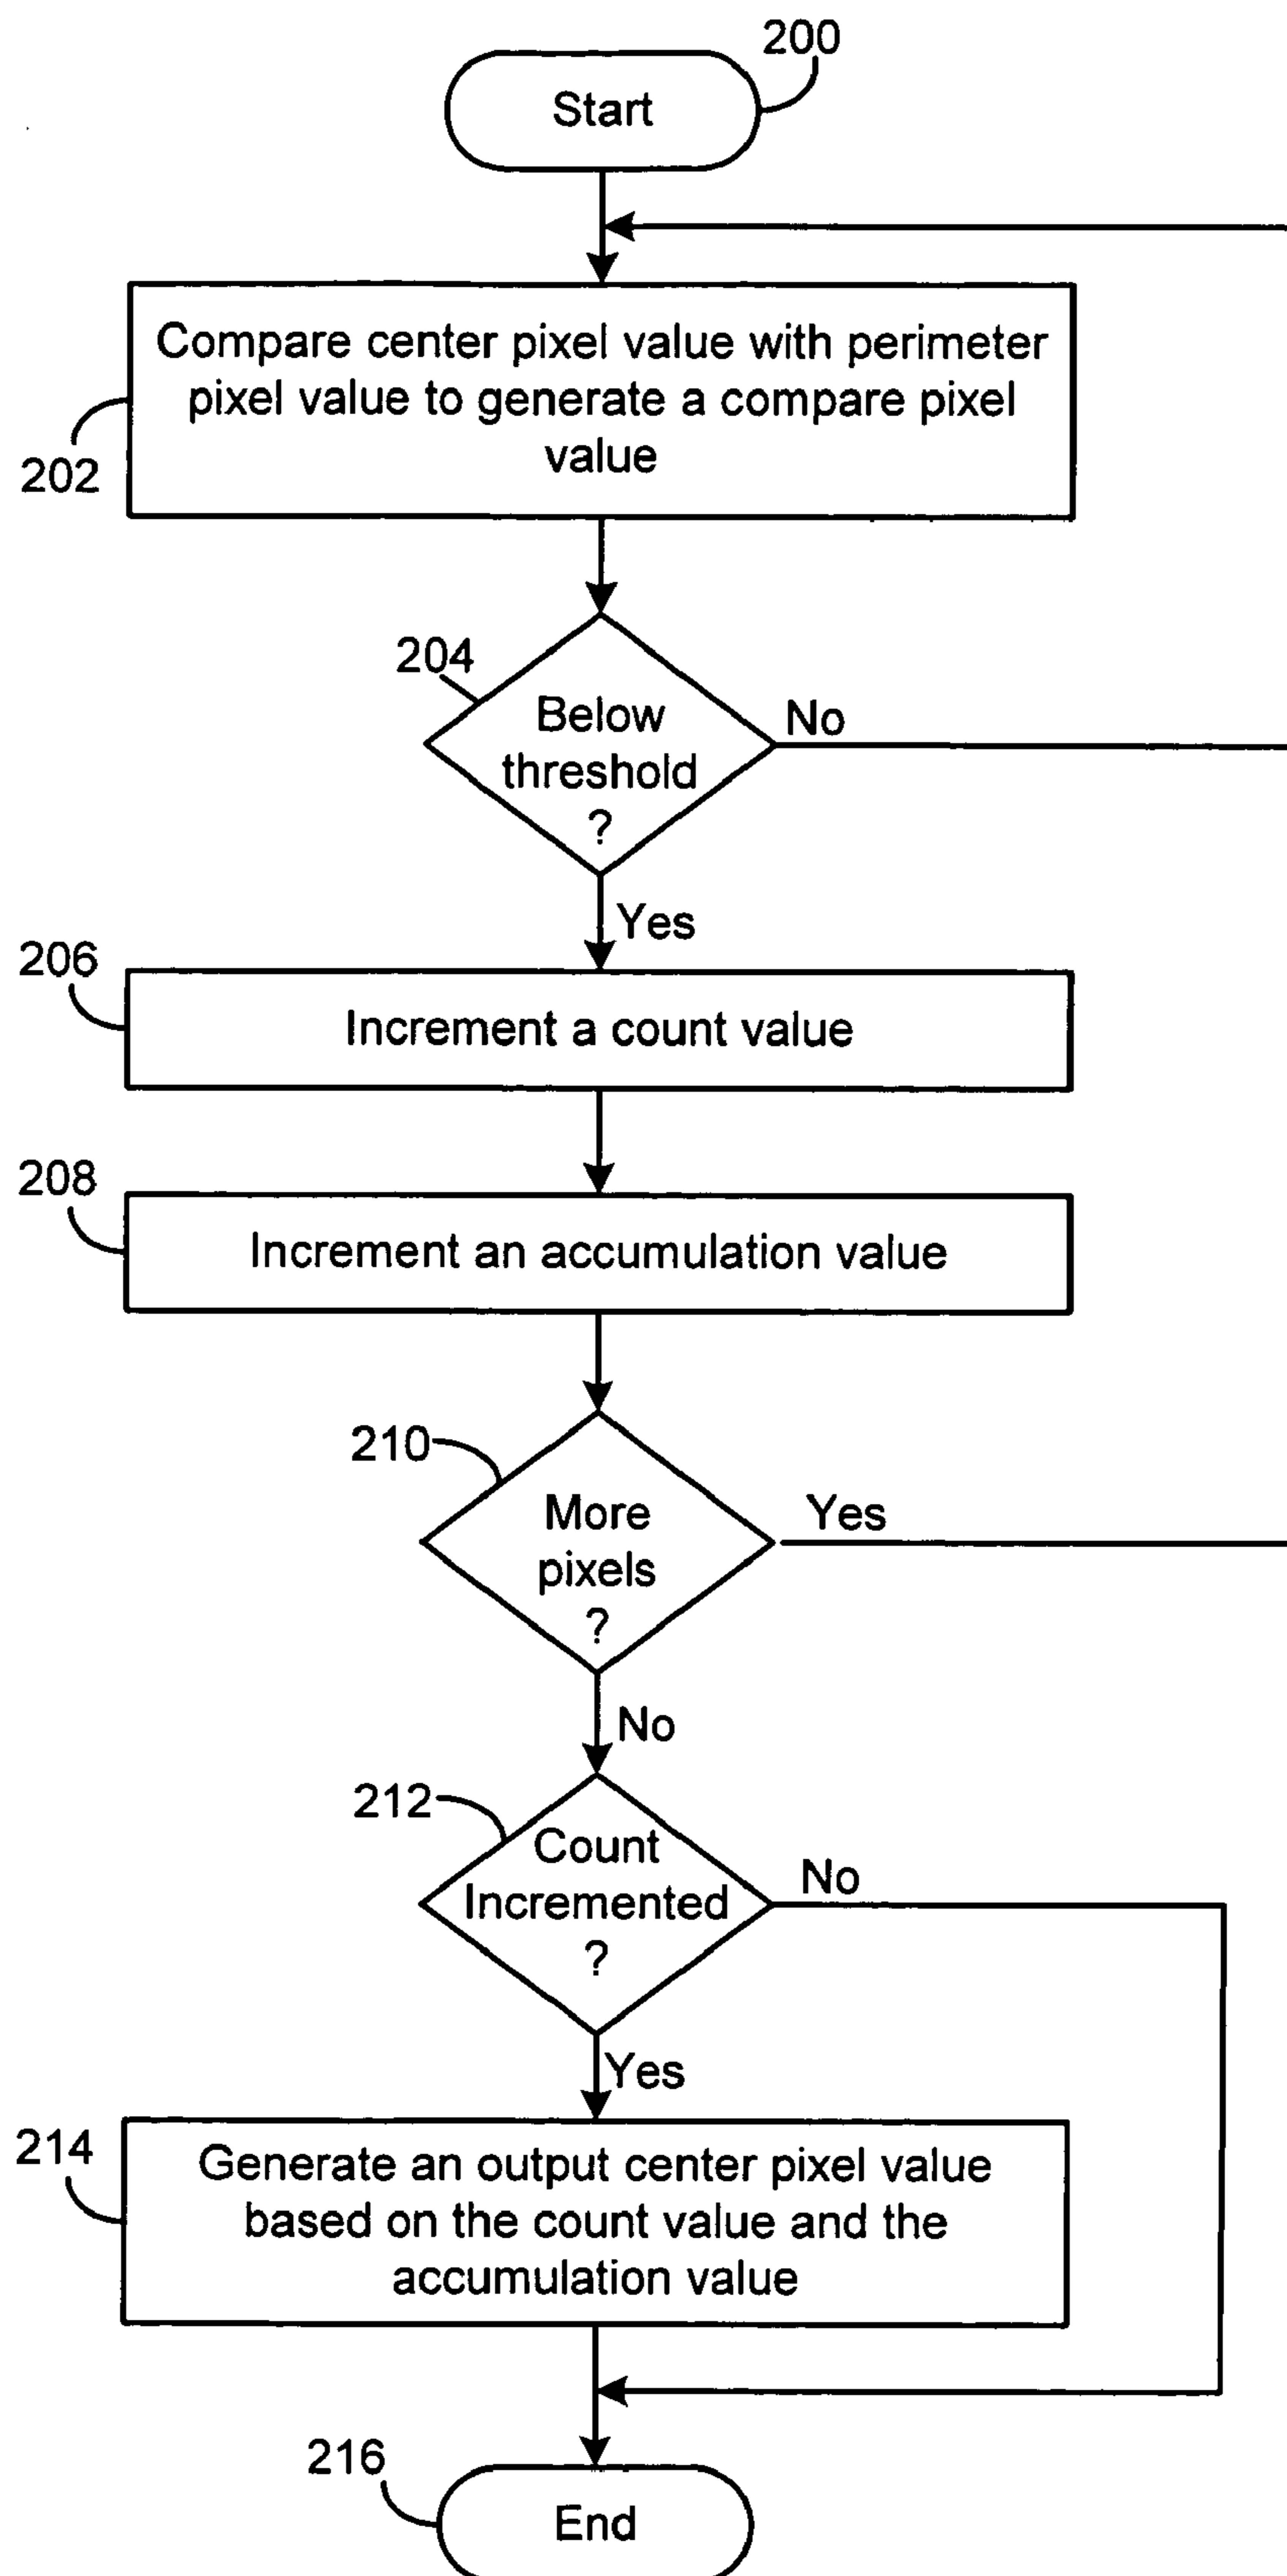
200

Start

Compare center pixel value with perimeter pixel value to generate a compare pixel value

202

204

Below threshold ?

No

Yes

206

Increment a count value

208

Increment an accumulation value

210

More pixels ?

Yes

No

212

Count Incremented ?

No

Yes

214

Generate an output center pixel value based on the count value and the accumulation value

216

End